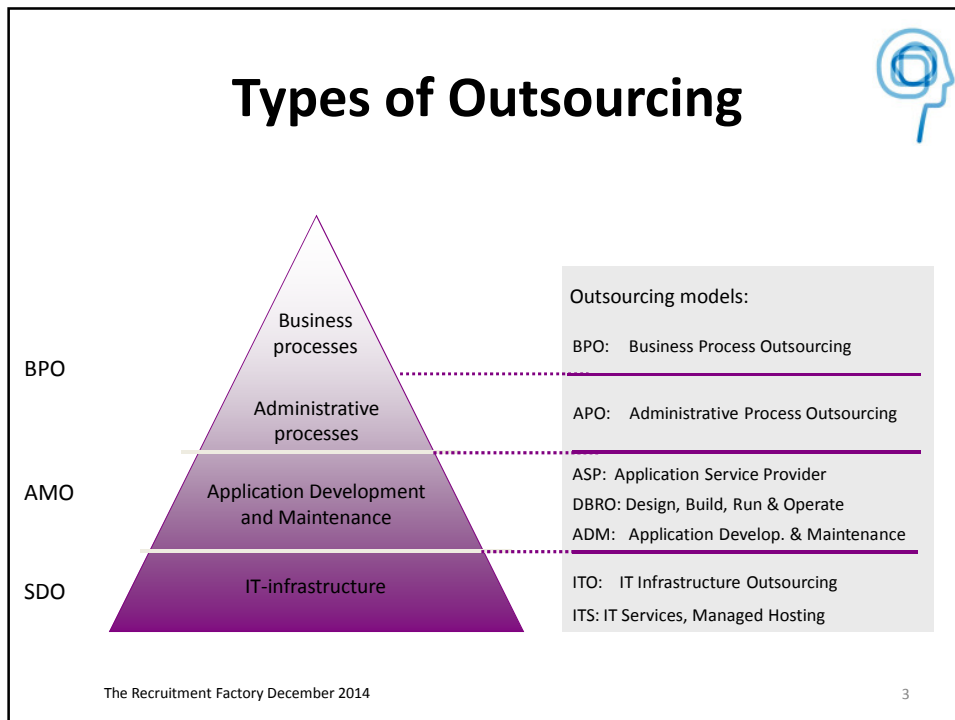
Types of Outsourcing

BPO

AMO

SDO

Business processes

Administrative processes

Application Development and Maintenance

IT-infrastructure

Outsourcing models:

BPO: Business Process Outsourcing

APO: Administrative Process Outsourcing

ASP: Application Service Provider

DBRO: Design, Build, Run & Operate

ADM: Application Develop. & Maintenance

ITO: IT Infrastructure Outsourcing

ITS: IT Services, Managed Hosting

The Recruitment Factory December 2014

3